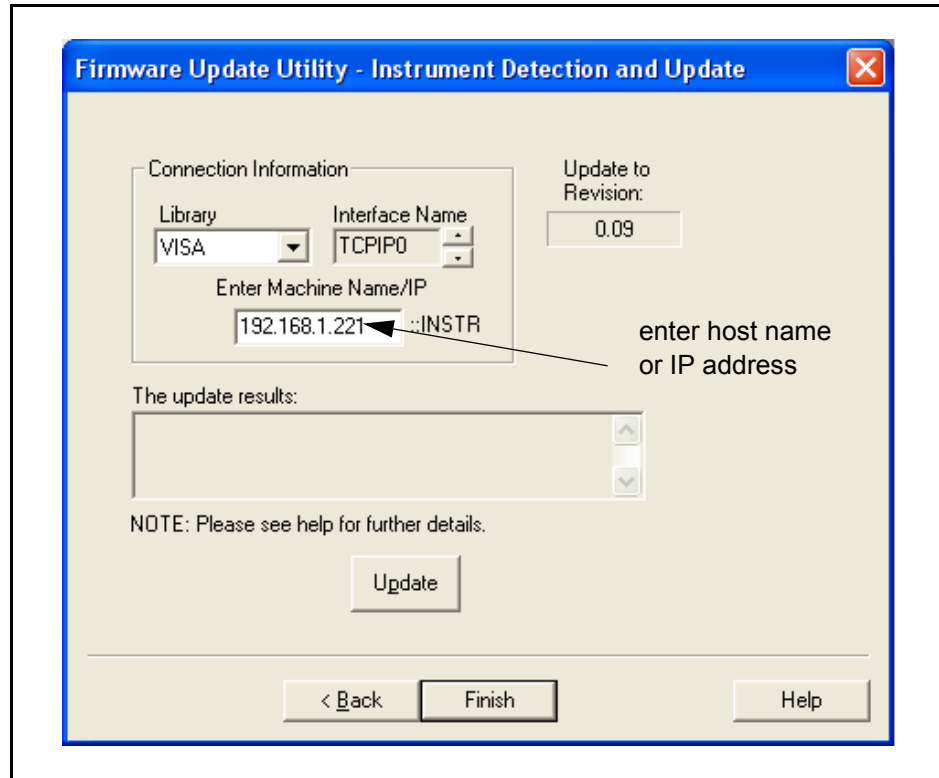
Firmware Update Utility - Instrument Detection and Update

Connection Information

Library

VISA

Interface Name

TCPIP0

Enter Machine Name/IP

192.168.1.221

::INSTR

Update to Revision:

0.09

enter host name or IP address

The update results:

NOTE: Please see help for further details.

Update

< Back

Finish

Help